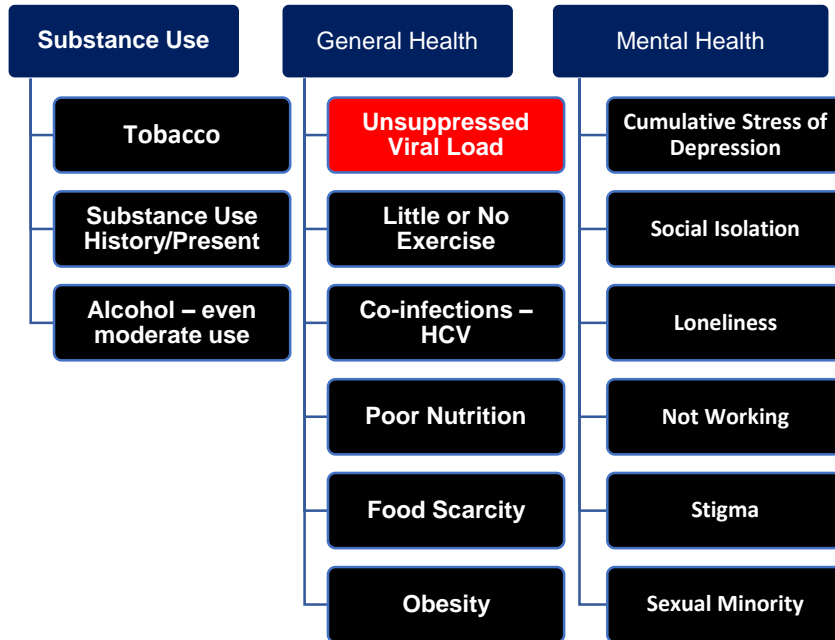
Substance Use

Tobacco

Substance Use History/Present

Alcohol – even moderate use

General Health

Unsuppressed Viral Load

Little or No Exercise

Co-infections – HCV

Poor Nutrition

Food Scarcity

Obesity

Mental Health

Cumulative Stress of Depression

Social Isolation

Loneliness

Not Working

Stigma

Sexual Minority